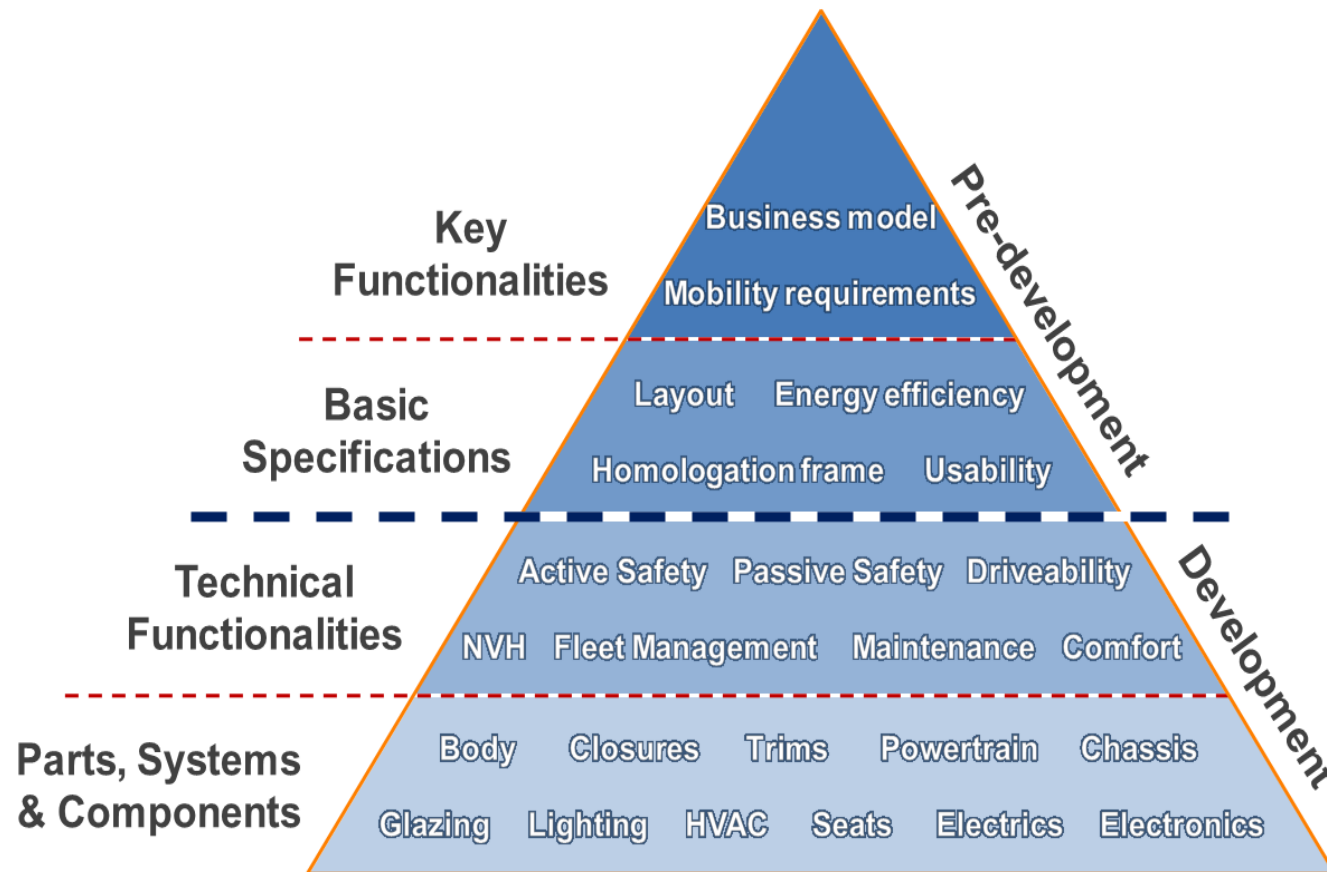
Key Functionalities

Business model

Mobility requirements

Pre-development

Basic Specifications

Layout Energy efficiency

Homologation frame Usability

Technical Functionalities

Active Safety Passive Safety Driveability

NVH Fleet Management Maintenance Comfort

Development

Parts, Systems & Components

Body Closures Trims Powertrain Chassis

Glazing Lighting HVAC Seats Electrics Electronics